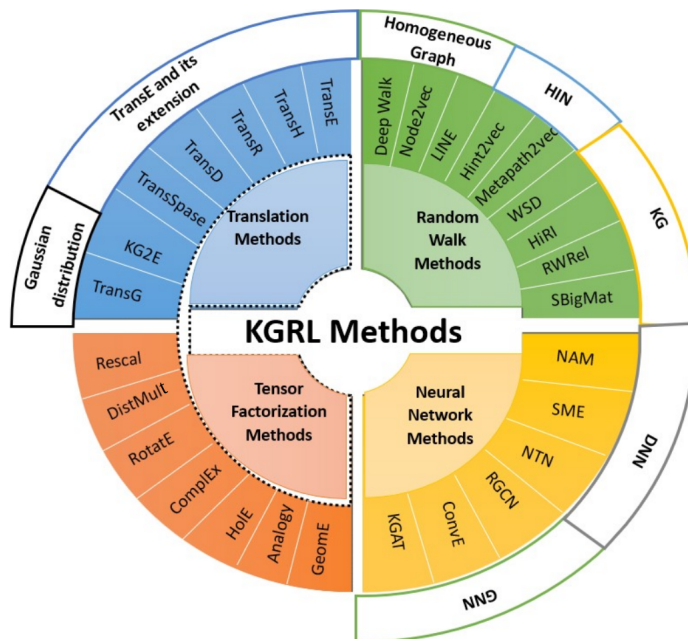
KGRL Methods

Translation Methods

TransE and its extension

TransE
TransH
TransR
TransD
TransSpase

Gaussian distribution

KG2E
TransG

Random Walk Methods

Homogeneous Graph

Deep Walk
Node2vec
LINE

HIN

Hint2vec
Metapath2vec

KG

WSD
HiRI
RWRel
SBigMat

Tensor Factorization Methods

Rescal
DistMult
RotatE
ComplEx
HolE
Analogy
GeomE

Neural Network Methods

DNN

NAM
SME
NTN

GNN

RGCN
ConvE
KGAT